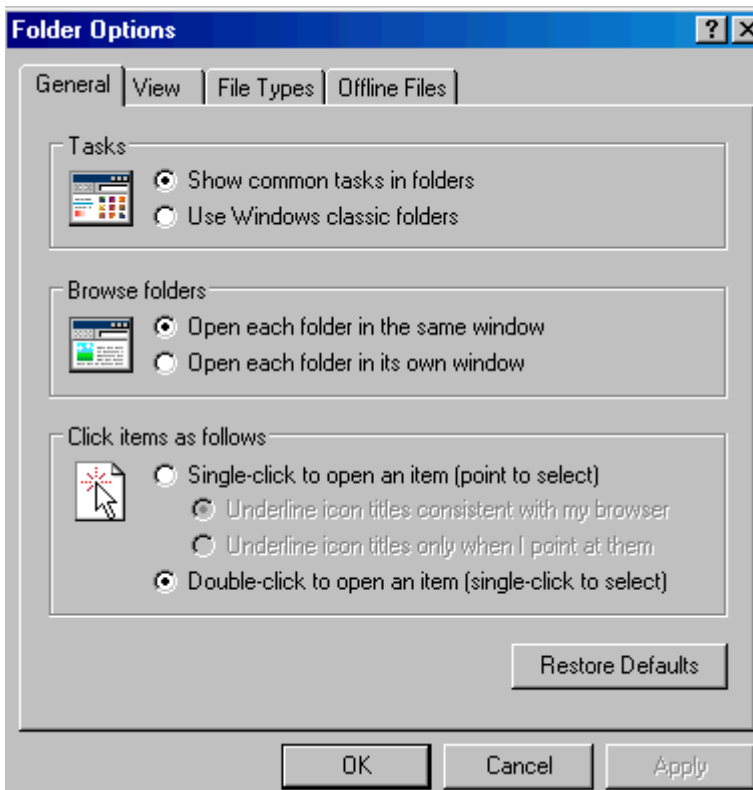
Folder Options

?

General | View | File Types | Offline Files

Tasks

Show common tasks in folders

Use Windows classic folders

Browse folders

Open each folder in the same window

Open each folder in its own window

Click items as follows

Single-click to open an item (point to select)

Underline icon titles consistent with my browser

Underline icon titles only when I point at them

Double-click to open an item (single-click to select)

Restore Defaults

OK

Cancel

Apply